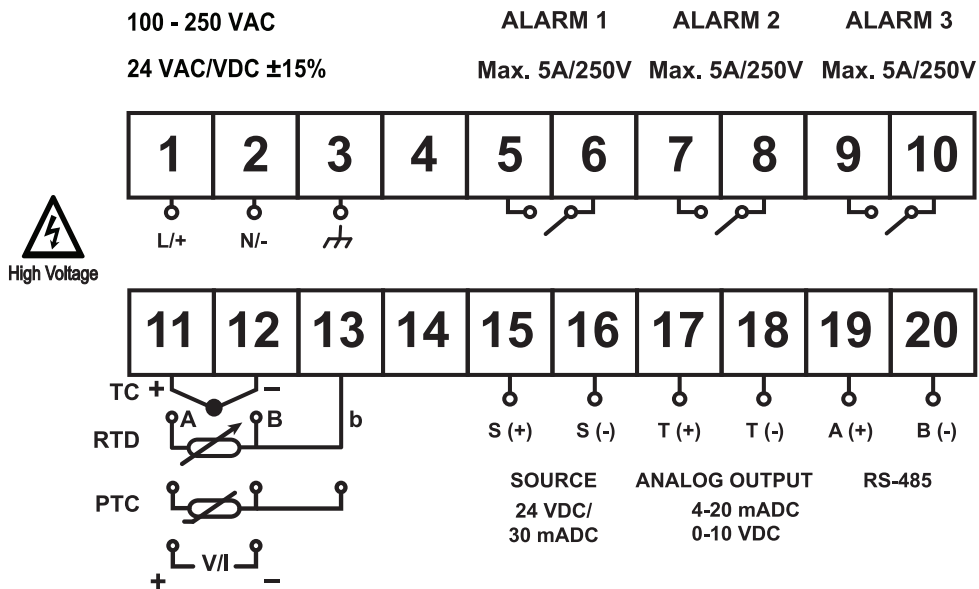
100 - 250 VAC
24 VAC/VDC ±15%

ALARM 1
Max. 5A/250V

ALARM 2
Max. 5A/250V

ALARM 3
Max. 5A/250V

| 1 | 2 | 3 | 4 | 5 | 6 | 7 | 8 | 9 | 10 |
|---|---|---|---|---|---|---|---|---|---|

L/+ N/-

High Voltage

| 11 | 12 | 13 | 14 | 15 | 16 | 17 | 18 | 19 | 20 |
|---|---|---|---|---|---|---|---|---|---|

TC + –
RTD A B b
PTC
+ V/I –

S (+) S (-) T (+) T (-) A (+) B (-)

SOURCE
24 VDC/
30 mADC

ANALOG OUTPUT
4-20 mADC
0-10 VDC

RS-485